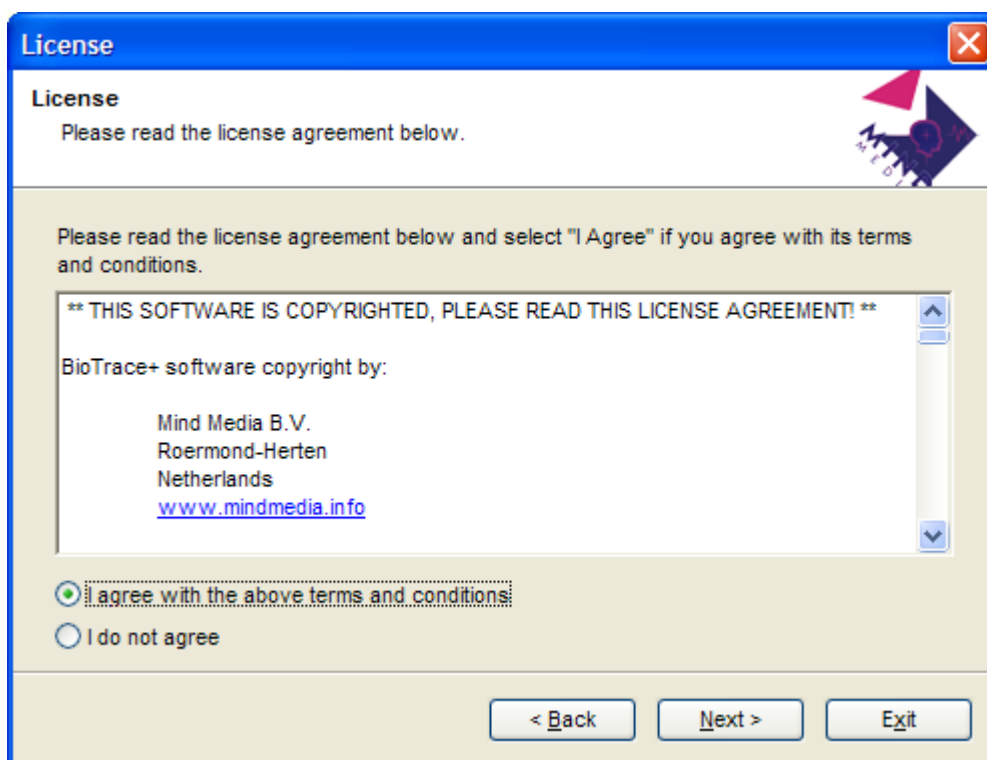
License

License

Please read the license agreement below.

Please read the license agreement below and select "I Agree" if you agree with its terms and conditions.

** THIS SOFTWARE IS COPYRIGHTED, PLEASE READ THIS LICENSE AGREEMENT! **

BioTrace+ software copyright by:

Mind Media B.V.
Roermond-Herten
Netherlands
www.mindmedia.info

I agree with the above terms and conditions

I do not agree

< Back

Next >

Exit